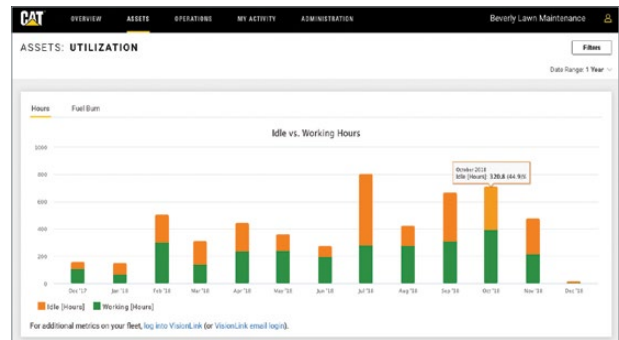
CAT OVERVIEW ASSETS OPERATIONS MY ACTIVITY ADMINISTRATION Beverly Lawn Maintenance

ASSETS: UTILIZATION

Filters

Date Range: 1 Year

Hours Fuel Burn

Idle vs. Working Hours

1000
800
600
400
200
0

Dec '17 Jan '18 Feb '18 Mar '18 Apr '18 May '18 Jun '18 Jul '18 Aug '18 Sep '18 Oct '18 Nov '18 Dec '18

October 2018
Idle [Hours]: 320.8 (44.9%)

Idle [Hours] Working [Hours]

For additional metrics on your fleet, log into VisionLink (or VisionLink email login).